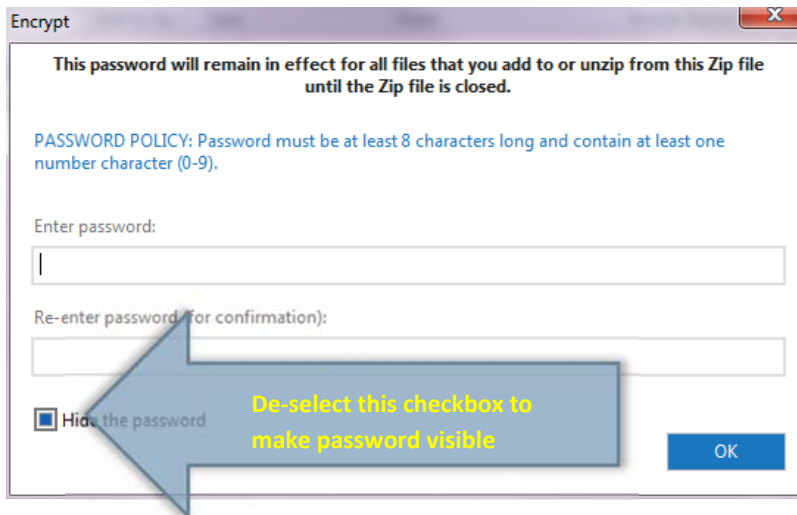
Encrypt

This password will remain in effect for all files that you add to or unzip from this Zip file until the Zip file is closed.

PASSWORD POLICY: Password must be at least 8 characters long and contain at least one number character (0-9).

Enter password:

Re-enter password (for confirmation):

Hide the password

De-select this checkbox to make password visible

OK